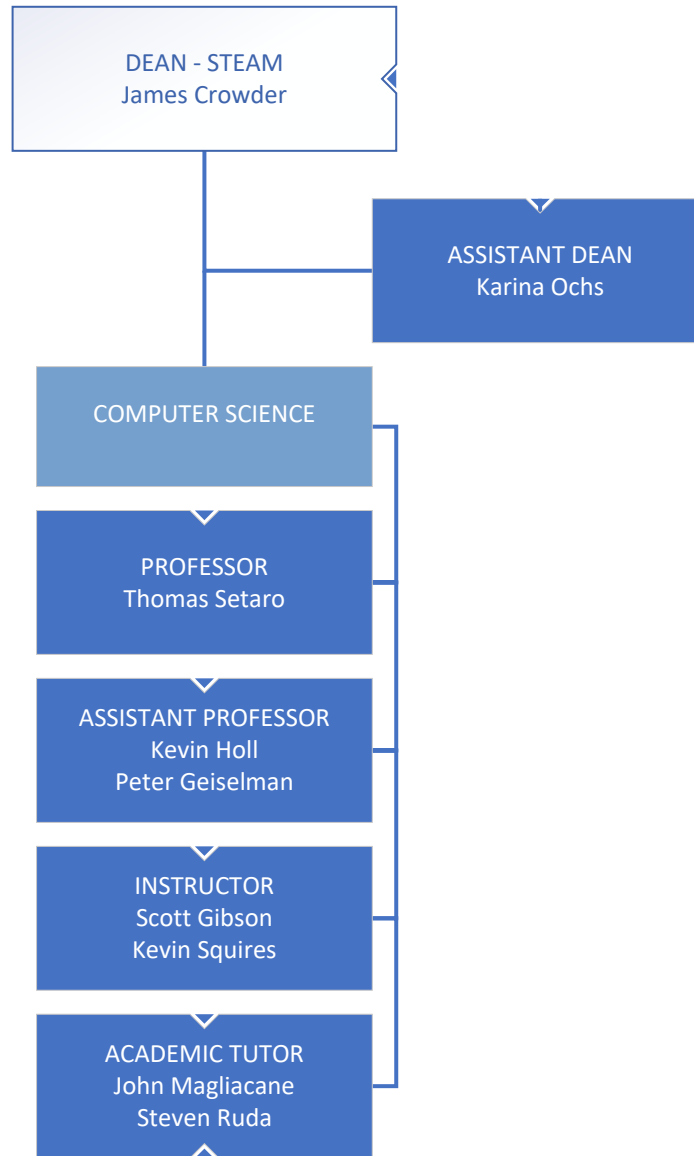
DEAN - STEAM
James Crowder

ASSISTANT DEAN
Karina Ochs

COMPUTER SCIENCE

PROFESSOR
Thomas Setaro

ASSISTANT PROFESSOR
Kevin Holl
Peter Geiselman

INSTRUCTOR
Scott Gibson
Kevin Squires

ACADEMIC TUTOR
John Magliacane
Steven Ruda